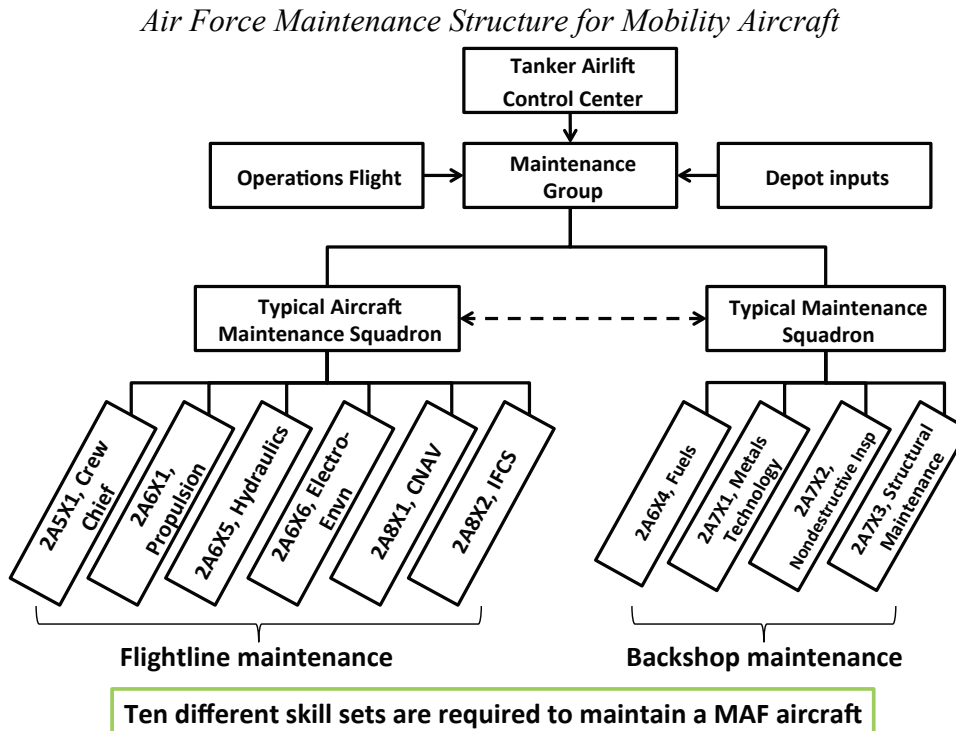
Air Force Maintenance Structure for Mobility Aircraft

Tanker Airlift Control Center

Operations Flight

Maintenance Group

Depot inputs

Typical Aircraft Maintenance Squadron

Typical Maintenance Squadron

2A5X1, Crew Chief

2A6X1, Propulsion

2A6X5, Hydraulics

2A6X6, Electro-Envn

2A8X1, CNAV

2A8X2, IFCS

2A6X4, Fuels

2A7X1, Metals Technology

2A7X2, Nondestructive Insp

2A7X3, Structural Maintenance

Flightline maintenance

Backshop maintenance

Ten different skill sets are required to maintain a MAF aircraft